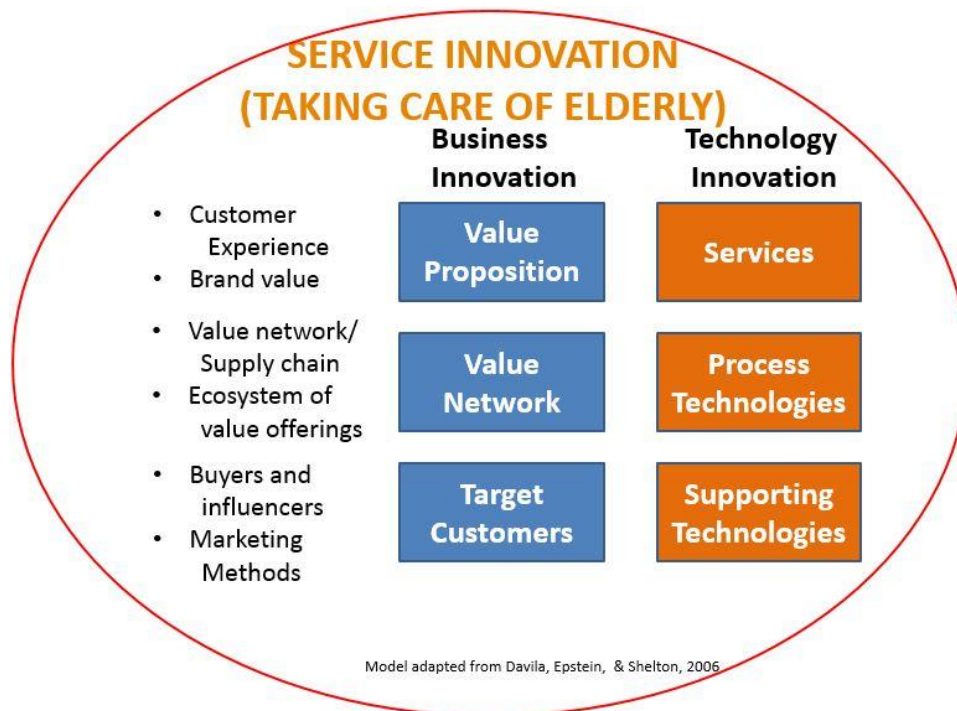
SERVICE INNOVATION
(TAKING CARE OF ELDERLY)

Business Innovation

Technology Innovation

- Customer Experience
- Brand value

Value Proposition

Services

- Value network/ Supply chain
- Ecosystem of value offerings

Value Network

Process Technologies

- Buyers and influencers
- Marketing Methods

Target Customers

Supporting Technologies

Model adapted from Davila, Epstein, & Shelton, 2006